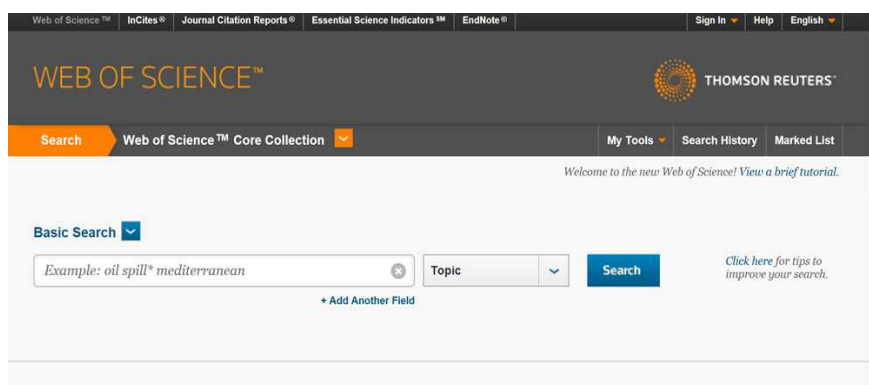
Web of Science™ InCites® Journal Citation Reports® Essential Science Indicators℠ EndNote® Sign In Help English

WEB OF SCIENCE™

THOMSON REUTERS

Search Web of Science™ Core Collection My Tools Search History Marked List

Welcome to the new Web of Science! View a brief tutorial.

Basic Search

Example: oil spill* mediterranean

Topic

Search

Click here for tips to improve your search.

+ Add Another Field